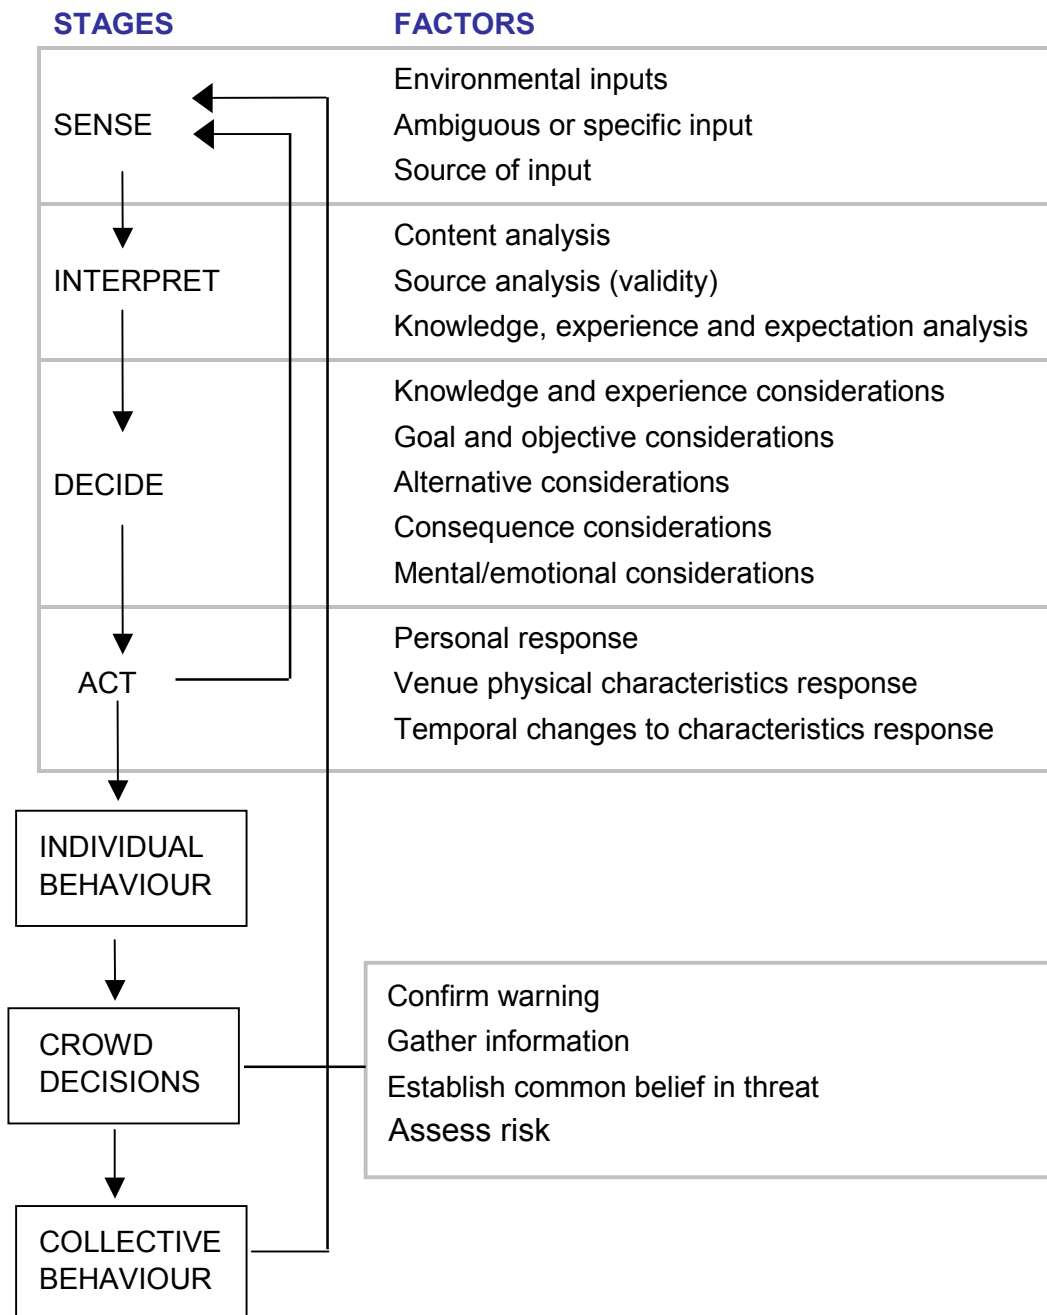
STAGES

FACTORS

SENSE

Environmental inputs
Ambiguous or specific input
Source of input

INTERPRET

Content analysis
Source analysis (validity)
Knowledge, experience and expectation analysis

DECIDE

Knowledge and experience considerations
Goal and objective considerations
Alternative considerations
Consequence considerations
Mental/emotional considerations

ACT

Personal response
Venue physical characteristics response
Temporal changes to characteristics response

INDIVIDUAL BEHAVIOUR

CROWD DECISIONS

Confirm warning
Gather information
Establish common belief in threat
Assess risk

COLLECTIVE BEHAVIOUR